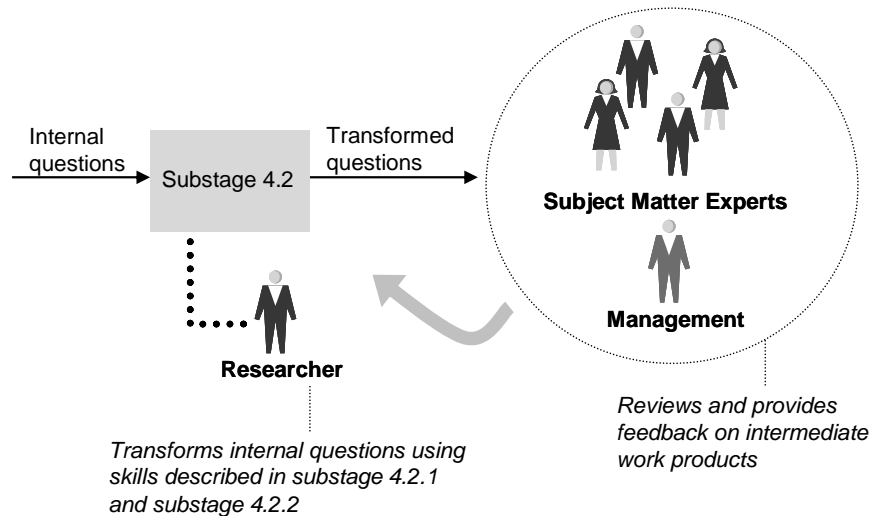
Internal questions

Substage 4.2

Transformed questions

Subject Matter Experts

Management

Researcher

Reviews and provides feedback on intermediate work products

Transforms internal questions using skills described in substage 4.2.1 and substage 4.2.2